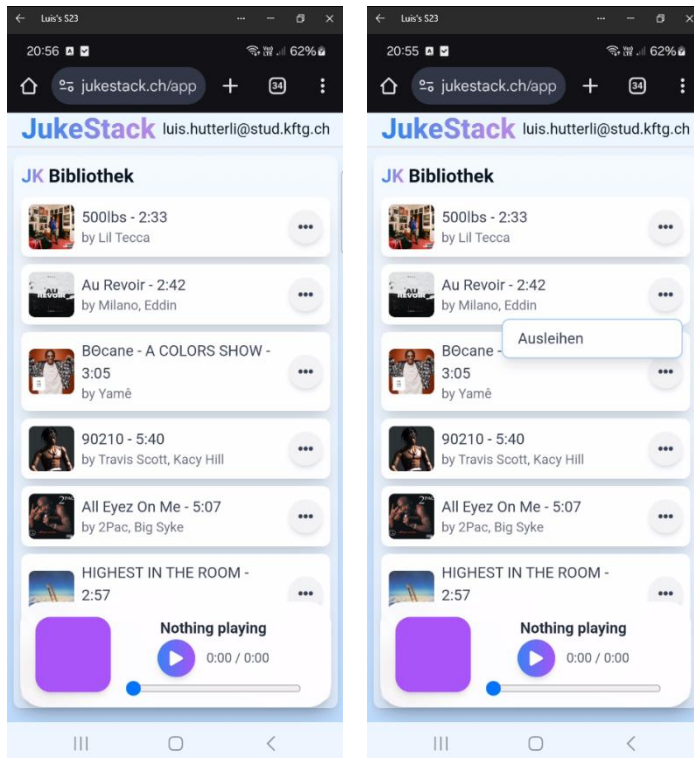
Luis's S23

20:56

62%

jukestack.ch/app

34

JukeStack luis.hutterli@stud.kftg.ch

JK Bibliothek

500lbs - 2:33
by Lil Tecca

Au Revoir - 2:42
by Milano, Eddin

AU REVOIR

BΘcane - A COLORS SHOW - 3:05
by Yamê

90210 - 5:40
by Travis Scott, Kacy Hill

All Eyez On Me - 5:07
by 2Pac, Big Syke

2PAC

HIGHEST IN THE ROOM - 2:57

Nothing playing
0:00 / 0:00

Luis's S23

20:55

62%

jukestack.ch/app

34

JukeStack luis.hutterli@stud.kftg.ch

JK Bibliothek

500lbs - 2:33
by Lil Tecca

Au Revoir - 2:42
by Milano, Eddin

AU REVOIR

Ausleihen

BΘcane -
3:05
by Yamê

90210 - 5:40
by Travis Scott, Kacy Hill

All Eyez On Me - 5:07
by 2Pac, Big Syke

2PAC

HIGHEST IN THE ROOM - 2:57

Nothing playing
0:00 / 0:00